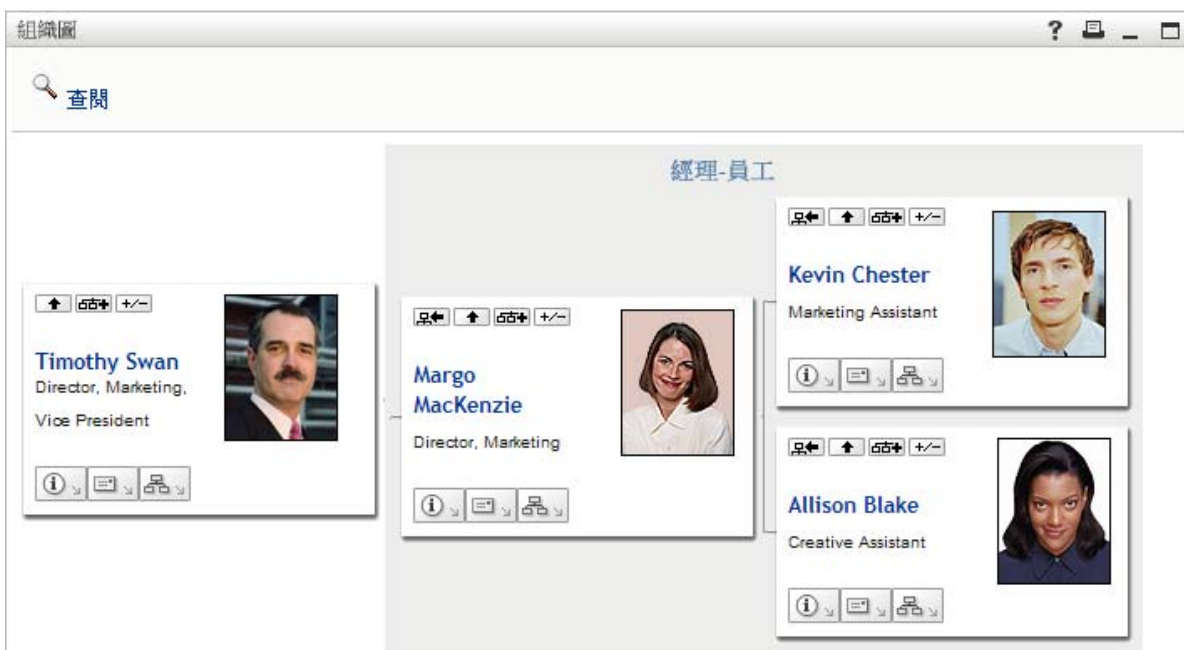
組織圖

? _

查閱

經理-員工

+/-

Timothy Swan
Director, Marketing,
Vice President

+/-

Margo MacKenzie
Director, Marketing

+/-

Kevin Chester
Marketing Assistant

+/-

Allison Blake
Creative Assistant